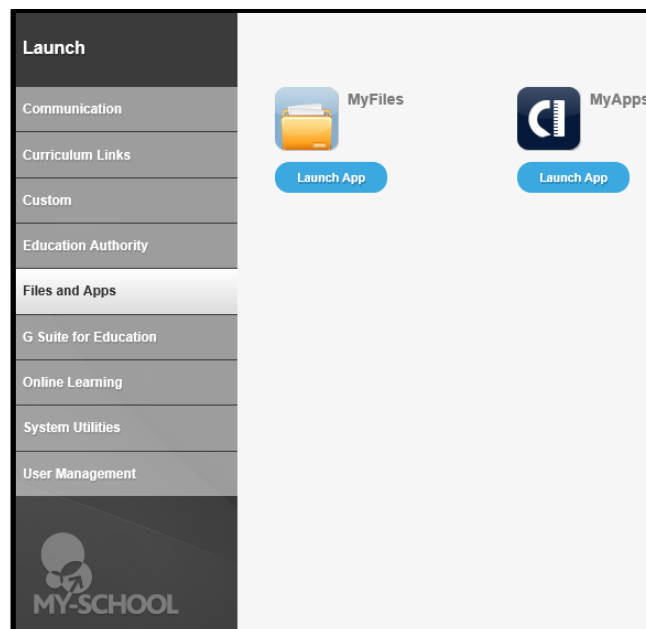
Launch

Communication

Curriculum Links

Custom

Education Authority

Files and Apps

G Suite for Education

Online Learning

System Utilities

User Management

MY-SCHOOL

MyFiles

Launch App

MyApps

Launch App